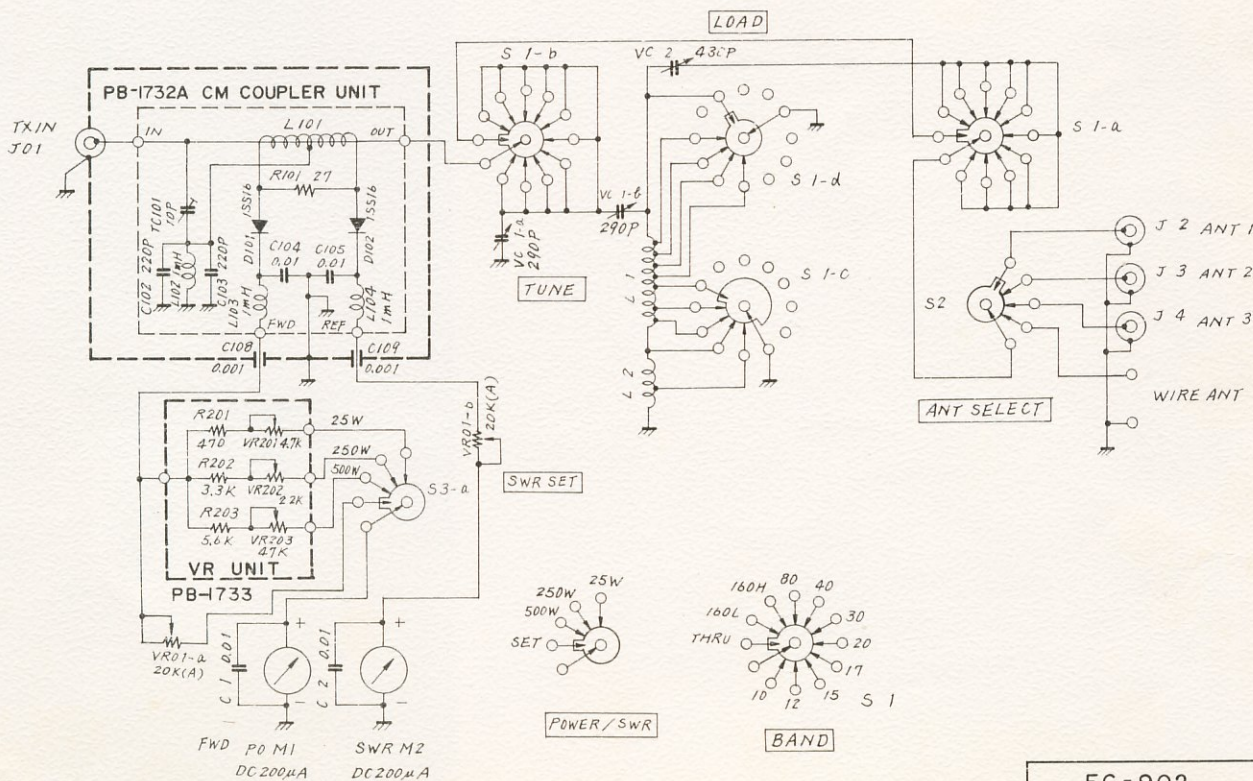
LOAD

PB-1732A CM COUPLER UNIT

TX IN
J01
IN
L101
OUT
R101 27
1SS16
1SS16
D101
D102
TC101 10P
C102 220P
L102 1mH
C103 220P
C104 0.01
C105 0.01
L103 1mH
L104 1mH
FWD
REF
C108 0.001
C109 0.001

S 1-b
VC 2 43CP
VC 1-a 290P
VC 1-b 290P
TUNE
S 1-d
S 1-c
L 1
L 2
S 1-a

J 2 ANT 1
J 3 ANT 2
J 4 ANT 3
S2
WIRE ANT
ANT SELECT

R201 470
VR201 4.7K
R202 3.3K
VR202 2.2K
R203 5.6K
VR203 4.7K
VR UNIT
PB-1733
25W
250W
500W
S3-a
VR01-b 20K(A)
SWR SET

VR01-a 20K(A)
C 1 0.01
C 2 0.01
FWD PO M1 DC 200μA
SWR M2 DC 200μA

250W 25W
500W
SET
POWER / SWR

160H 80 40
160L 30
THRU 20
17
10 12 15 S 1
BAND

FC-902